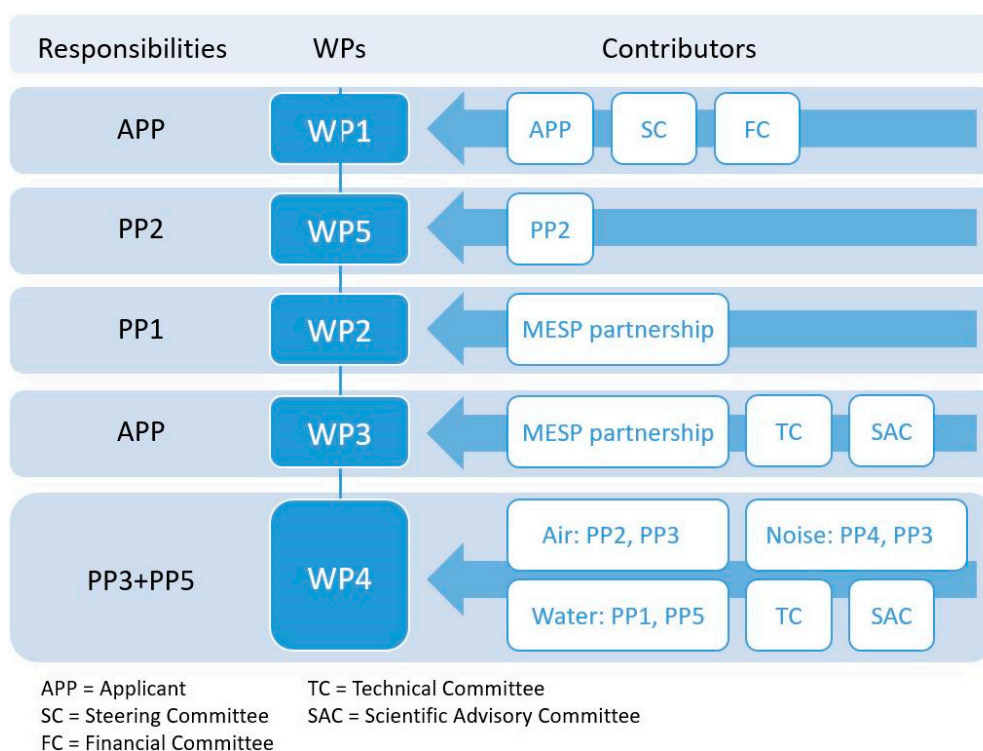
| Responsibilities | WPs | Contributors |
|---|---|---|
| APP | WP1 | APP, SC, FC |
| PP2 | WP5 | PP2 |
| PP1 | WP2 | MESP partnership |
| APP | WP3 | MESP partnership, TC, SAC |
| PP3+PP5 | WP4 | Air: PP2, PP3; Noise: PP4, PP3; Water: PP1, PP5; TC; SAC |

APP = Applicant
SC = Steering Committee
FC = Financial Committee

TC = Technical Committee
SAC = Scientific Advisory Committee